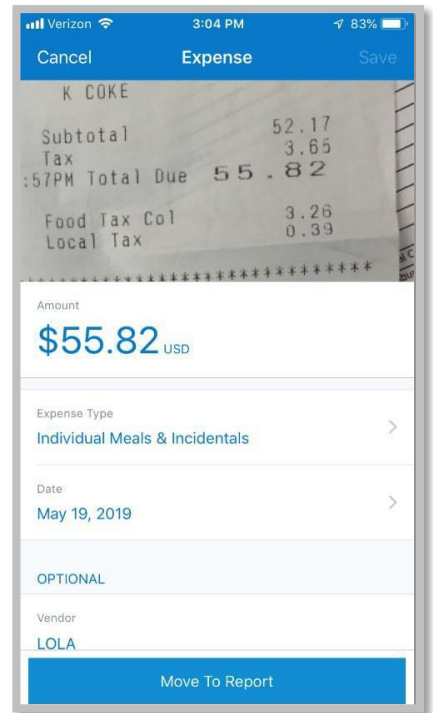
Verizon 3:04 PM 83%

Cancel Expense Save

K COKE

Subtotal 52.17
Tax 3.65
:57PM Total Due 55.82

Food Tax Col 3.26
Local Tax 0.39

Amount
$55.82 USD

Expense Type
Individual Meals & Incidentals

Date
May 19, 2019

OPTIONAL

Vendor
LOLA

Move To Report